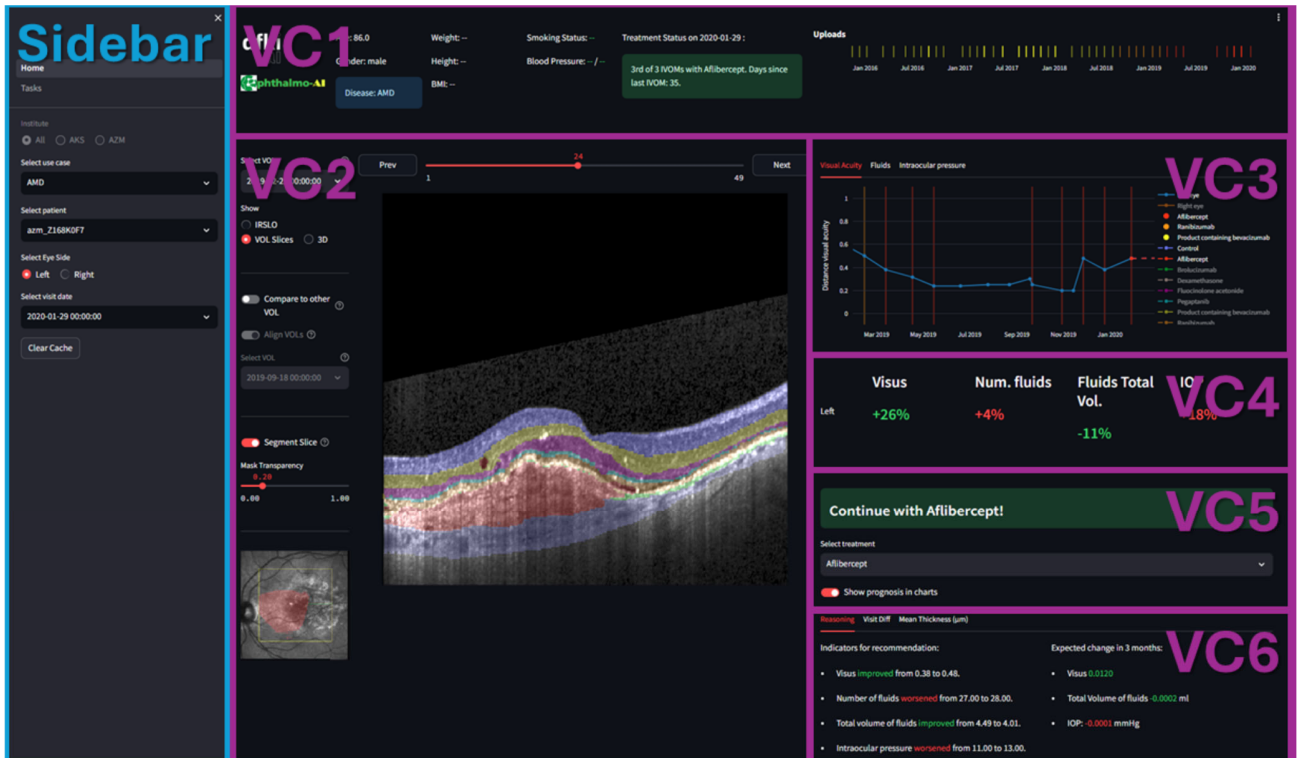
Sidebar

×

Home

Tasks

Institute

All AKS AZM

Select use case

AMD

Select patient

azm_Z168K0F7

Select Eye Side

Left Right

Select visit date

2020-01-29 00:00:00

Clear Cache

VC1

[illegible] : 86.0

Gender: male

Ophthalmo-AI

Disease: AMD

Weight: --

Height: --

BMI: --

Smoking Status: --

Blood Pressure: -- / --

Treatment Status on 2020-01-29 :

3rd of 3 IVOMs with Aflibercept. Days since last IVOM: 35.

Uploads

Jan 2016 Jul 2016 Jan 2017 Jul 2017 Jan 2018 Jul 2018 Jan 2019 Jul 2019 Jan 2020

VC2

Select VO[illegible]

20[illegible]-29 00:00:00

Prev

24

1

49

Next

Show

IRSLO

VOL Slices 3D

Compare to other VOL

Align VOLs

Select VOL

2019-09-18 00:00:00

Segment Slice

Mask Transparency

0.29

0.00 1.00

VC3

Visual Acuity Fluids Intraocular pressure

Distance visual acuity

1 0.8 0.6 0.4 0.2 0

Mar 2019 May 2019 Jul 2019 Sep 2019 Nov 2019 Jan 2020

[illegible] eye

Right eye

Aflibercept

Ranibizumab

Product containing bevacizumab

Control

Aflibercept

Brolucizumab

Dexamethasone

Fluocinolone acetonide

Pegaptanib

Product containing bevacizumab

Ranibizumab

VC4

Visus

Num. fluids

Fluids Total Vol.

IO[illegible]

Left

+26%

+4%

-11%

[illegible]18%

VC5

Continue with Aflibercept!

Select treatment

Aflibercept

Show prognosis in charts

VC6

Reasoning Visit Diff Mean Thickness (μm)

Indicators for recommendation:

• Visus improved from 0.38 to 0.48.

• Number of fluids worsened from 27.00 to 28.00.

• Total volume of fluids improved from 4.49 to 4.01.

• Intraocular pressure worsened from 11.00 to 13.00.

Expected change in 3 months:

• Visus 0.0120

• Total Volume of fluids -0.0002 ml

• IOP: -0.0001 mmHg